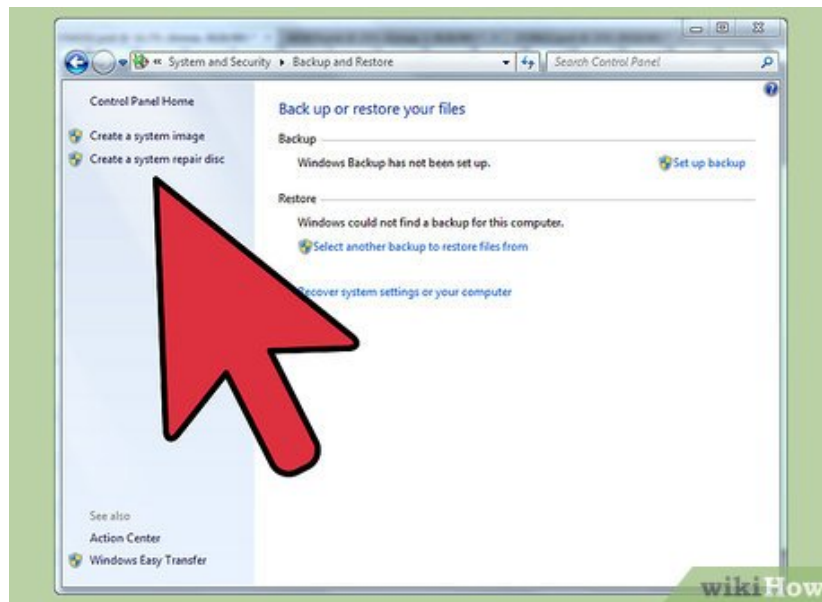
« System and Security ▸ Backup and Restore

Search Control Panel

Control Panel Home

Create a system image

Create a system repair disc

Back up or restore your files

Backup

Windows Backup has not been set up.

Set up backup

Restore

Windows could not find a backup for this computer.

Select another backup to restore files from

Recover system settings or your computer

See also

Action Center

Windows Easy Transfer

wikiHow